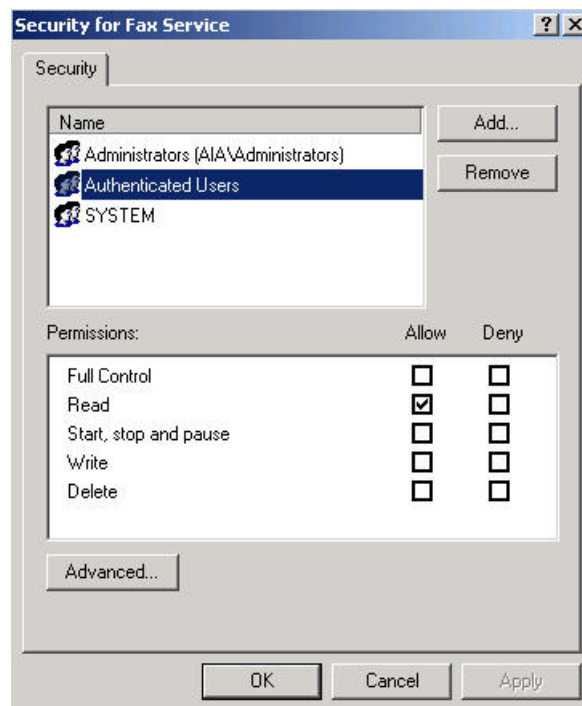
Security for Fax Service

? ×

Security

| Name |
|---|
| Administrators (AIA\Administrators) |
| Authenticated Users |
| SYSTEM |

Add...

Remove

| Permissions: | Allow | Deny |
|---|---|---|
| Full Control | ☐ | ☐ |
| Read | ☑ | ☐ |
| Start, stop and pause | ☐ | ☐ |
| Write | ☐ | ☐ |
| Delete | ☐ | ☐ |

Advanced...

OK

Cancel

Apply